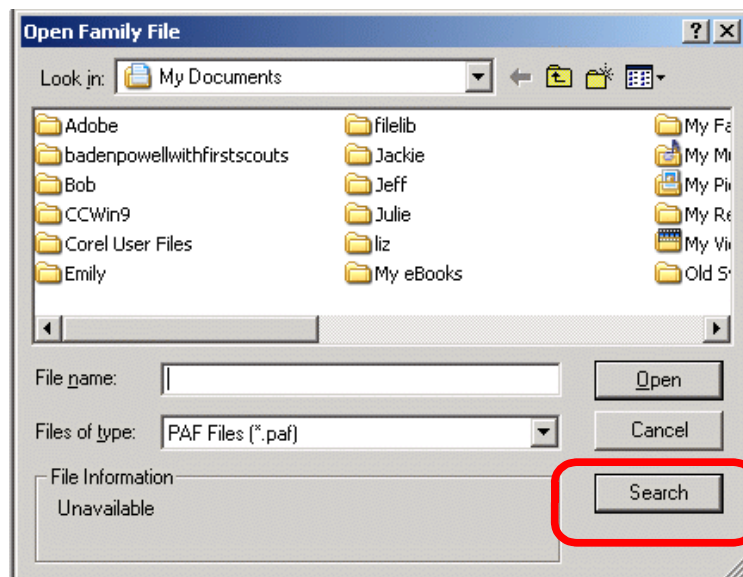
Open Family File

?

Look in: My Documents

Adobe
badenpowellwithfirstscouts
Bob
CCWin9
Corel User Files
Emily

filelib
Jackie
Jeff
Julie
liz
My eBooks

My Fa
My M
My Pi
My Re
My Vi
Old S

File name:

Files of type: PAF Files (*.paf)

Open

Cancel

File Information

Unavailable

Search